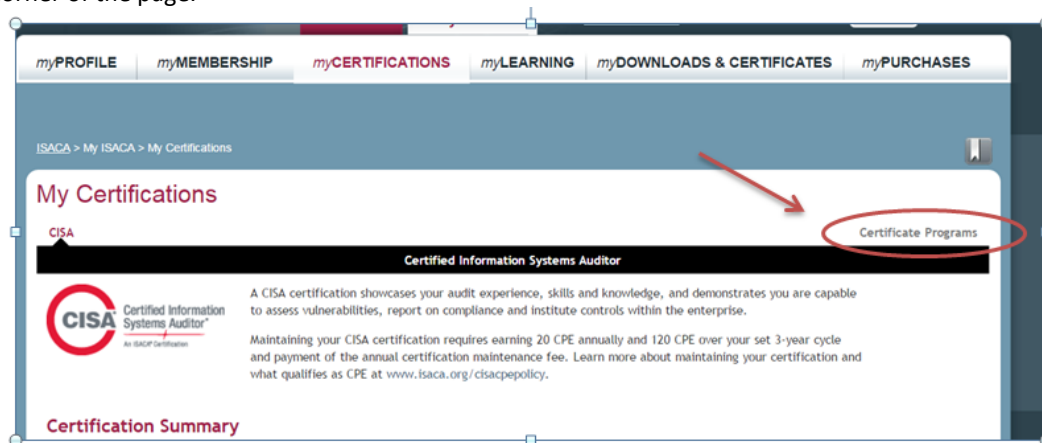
orner of the page.

myPROFILE myMEMBERSHIP myCERTIFICATIONS myLEARNING myDOWNLOADS & CERTIFICATES myPURCHASES

ISACA > My ISACA > My Certifications

My Certifications

CISA

Certificate Programs

Certified Information Systems Auditor

CISA Certified Information Systems Auditor®
An ISACA® Certification

A CISA certification showcases your audit experience, skills and knowledge, and demonstrates you are capable to assess vulnerabilities, report on compliance and institute controls within the enterprise.

Maintaining your CISA certification requires earning 20 CPE annually and 120 CPE over your set 3-year cycle and payment of the annual certification maintenance fee. Learn more about maintaining your certification and what qualifies as CPE at www.isaca.org/cisacpepolicy.

Certification Summary